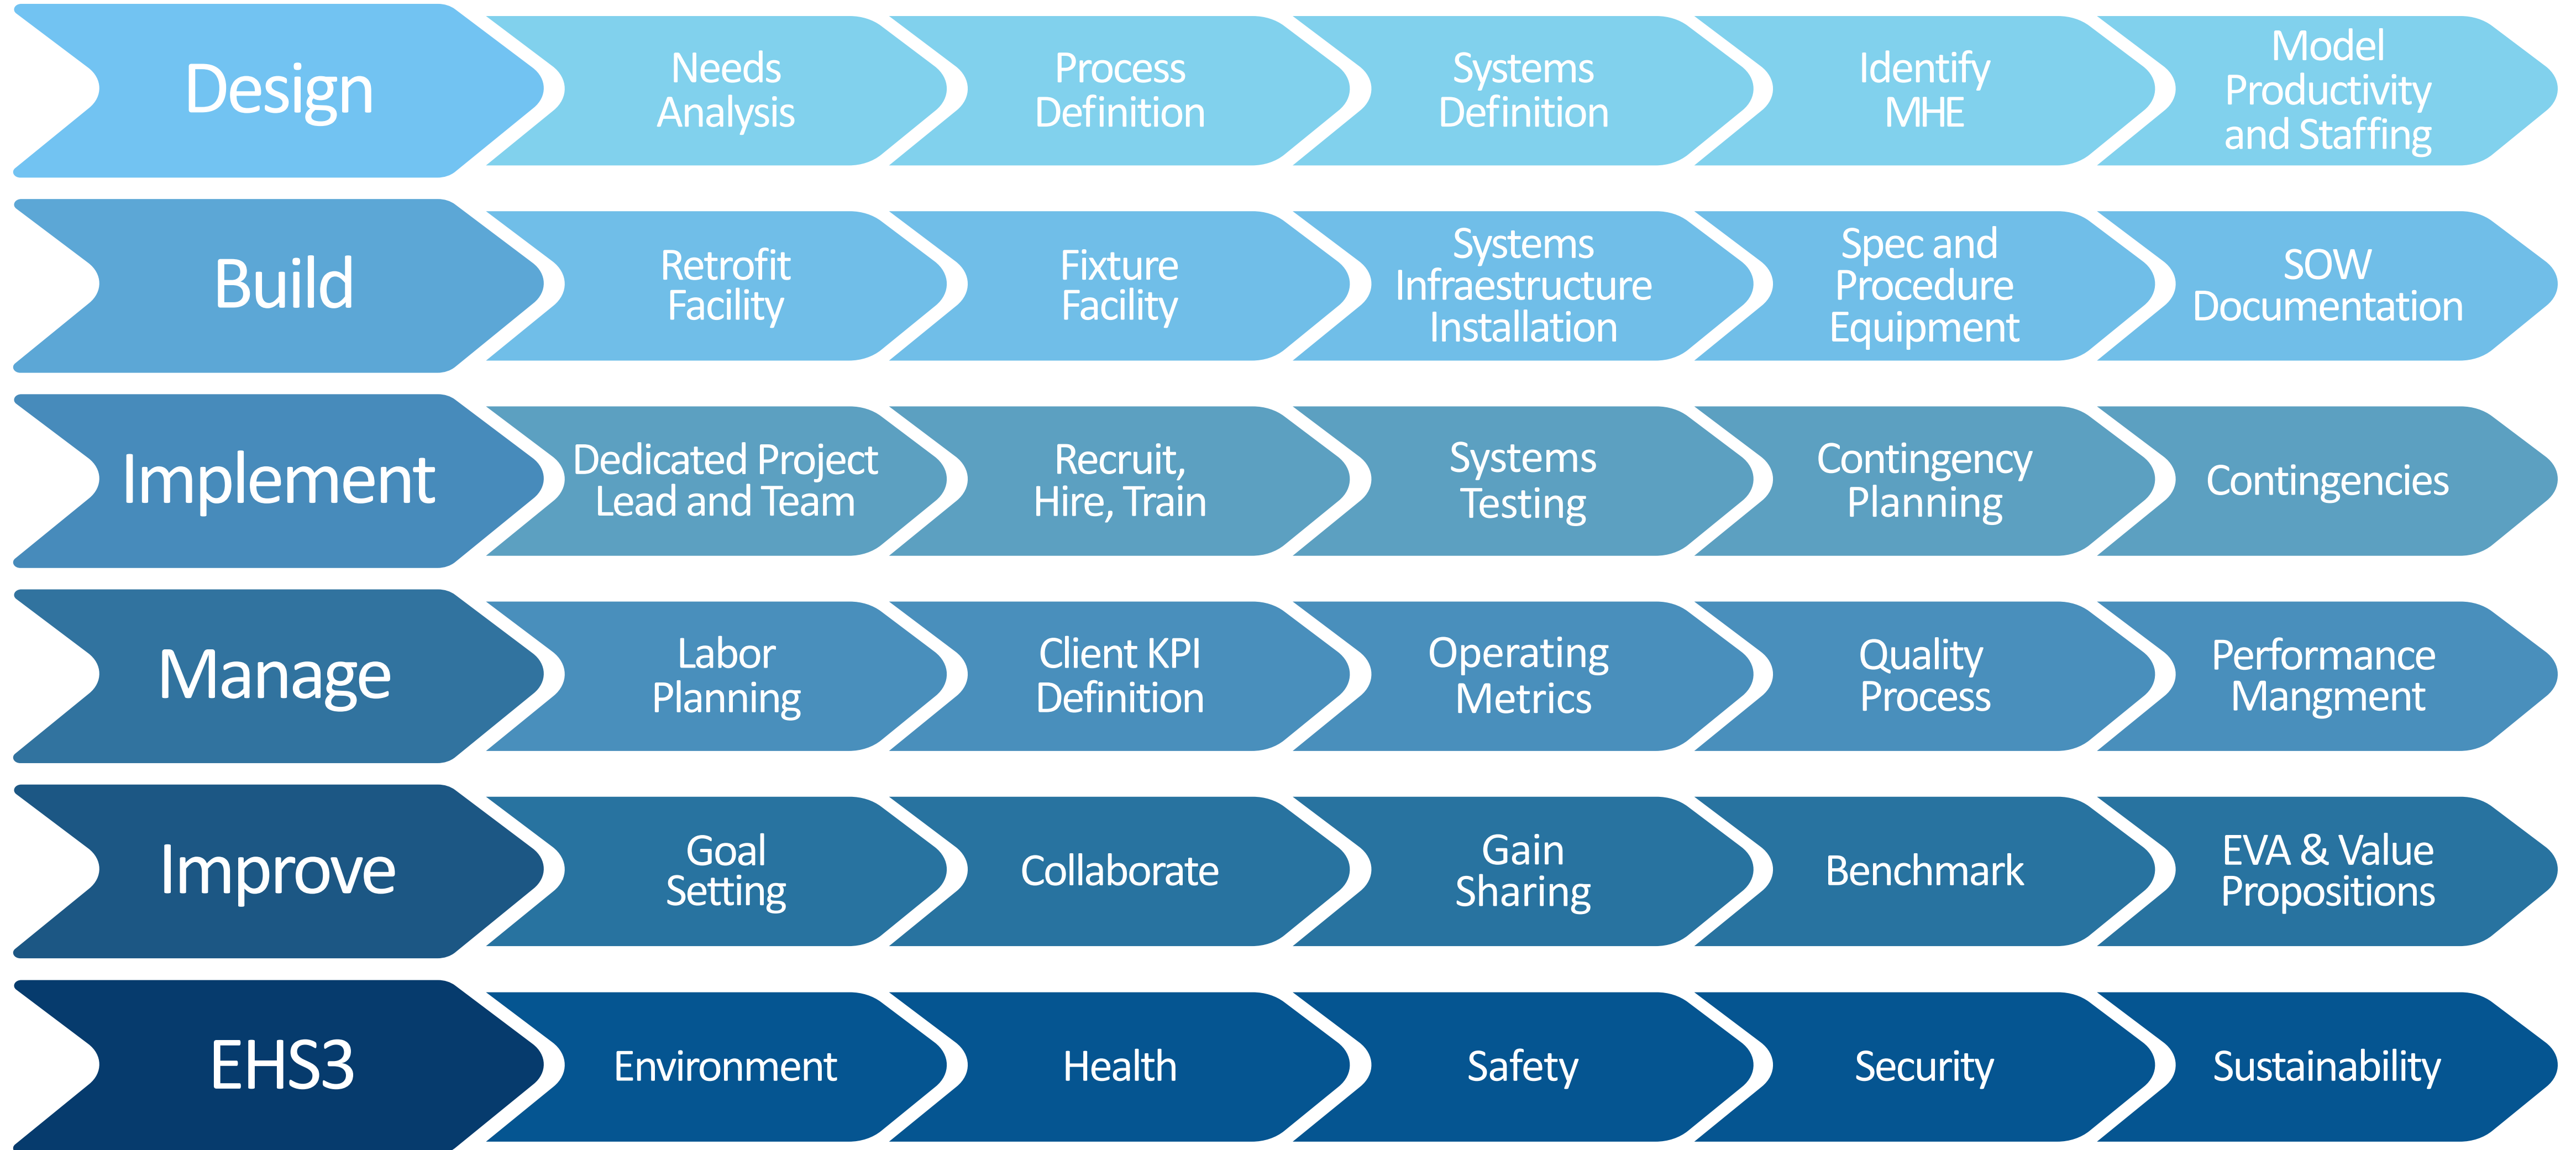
Design
Needs Analysis
Process Definition
Systems Definition
Identify MHE
Model Productivity and Staffing

Build
Retrofit Facility
Fixture Facility
Systems Infrastructure Installation
Spec and Procedure Equipment
SOW Documentation

Implement
Dedicated Project Lead and Team
Recruit, Hire, Train
Systems Testing
Contingency Planning
Contingencies

Manage
Labor Planning
Client KPI Definition
Operating Metrics
Quality Process
Performance Mangment

Improve
Goal Setting
Collaborate
Gain Sharing
Benchmark
EVA & Value Propositions

EHS3
Environment
Health
Safety
Security
Sustainability